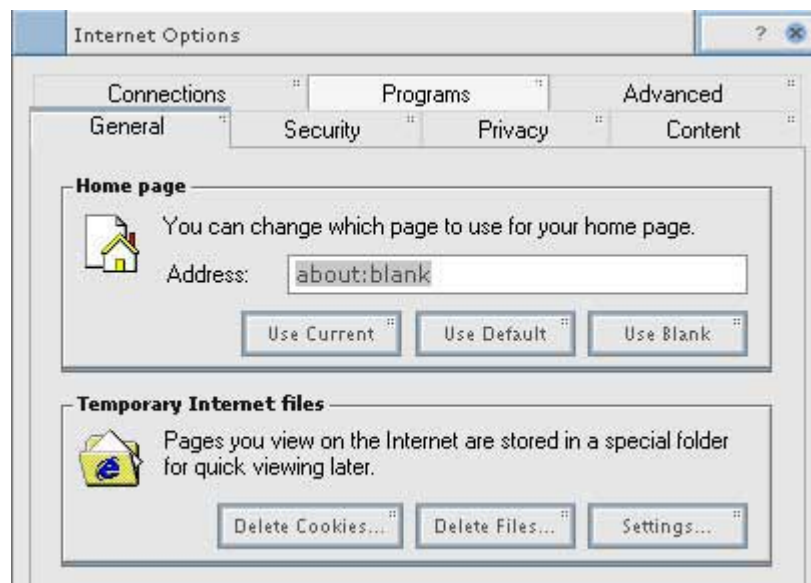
Internet Options

?

Connections

Programs

Advanced

General

Security

Privacy

Content

Home page

You can change which page to use for your home page.

Address: about:blank

Use Current

Use Default

Use Blank

Temporary Internet files

Pages you view on the Internet are stored in a special folder for quick viewing later.

Delete Cookies...

Delete Files...

Settings...